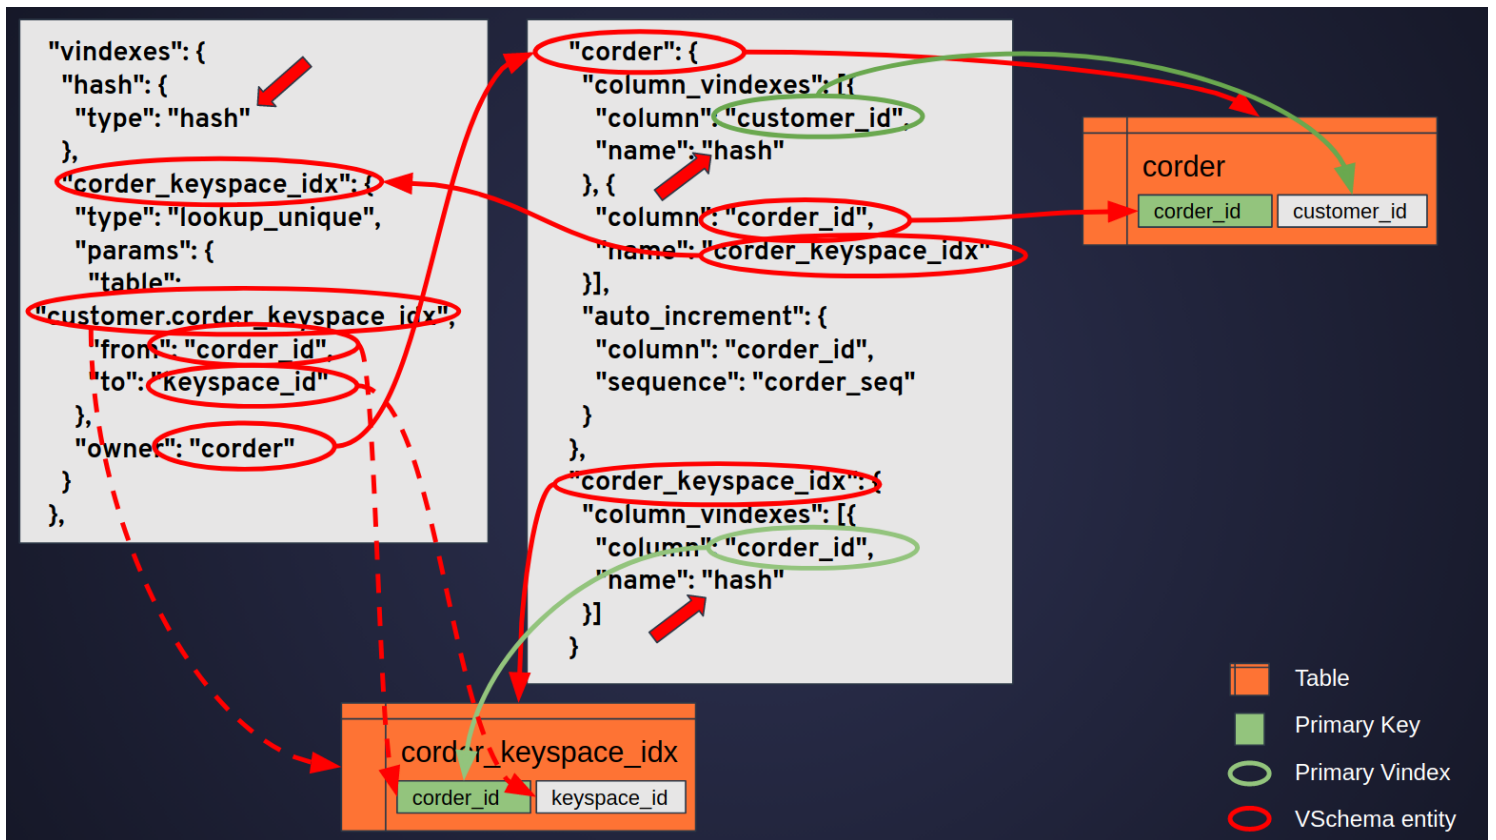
"vindexes": {
"hash": {
"type": "hash"
},
"corder_keyspace_idx": {
"type": "lookup_unique",
"params": {
"table":
"customer.corder_keyspace_idx",
"from": "corder_id",
"to": "keyspace_id"
},
"owner": "corder"
}
},

"corder": {
"column_vindexes": [{
"column": "customer_id",
"name": "hash"
}, {
"column": "corder_id",
"name": "corder_keyspace_idx"
}],
"auto_increment": {
"column": "corder_id",
"sequence": "corder_seq"
}
},
"corder_keyspace_idx": {
"column_vindexes": [{
"column": "corder_id",
"name": "hash"
}]
}

corder
corder_id
customer_id

corder_keyspace_idx
corder_id
keyspace_id

Table
Primary Key
Primary Vindex
VSchema entity